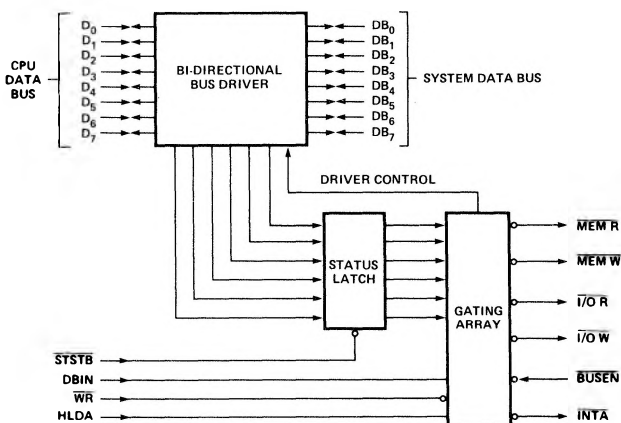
CPU DATA BUS

$D_0$
$D_1$
$D_2$
$D_3$
$D_4$
$D_5$
$D_6$
$D_7$

BI-DIRECTIONAL BUS DRIVER

$DB_0$
$DB_1$
$DB_2$
$DB_3$
$DB_4$
$DB_5$
$DB_6$
$DB_7$

SYSTEM DATA BUS

DRIVER CONTROL

STATUS LATCH

GATING ARRAY

$\overline{STSTB}$
DBIN
$\overline{WR}$
HLDA

$\overline{MEM\ R}$
$\overline{MEM\ W}$
$\overline{I/O\ R}$
$\overline{I/O\ W}$
$\overline{BUSEN}$
$\overline{INTA}$